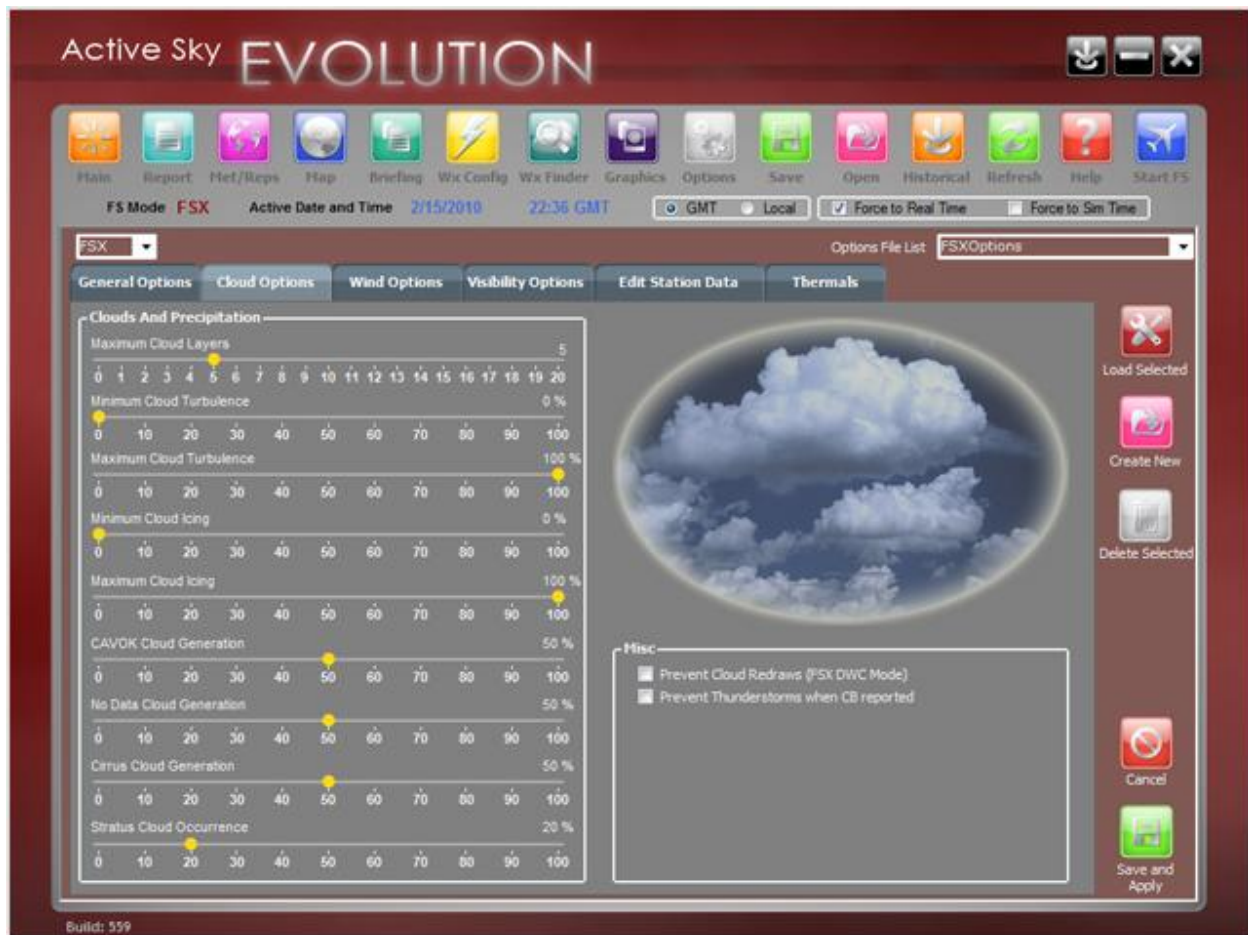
Active Sky EVOLUTION

Main Report Met/Reps Map Briefing Wx Config Wx Finder Graphics Options Save Open Historical Refresh Help Start FS

FS Mode FSX Active Date and Time 2/15/2010 22:36 GMT

GMT Local Force to Real Time Force to Sim Time

FSX

Options File List FSXOptions

General Options Cloud Options Wind Options Visibility Options Edit Station Data Thermals

Clouds And Precipitation

Maximum Cloud Layers 5
0 1 2 3 4 5 6 7 8 9 10 11 12 13 14 15 16 17 18 19 20

Minimum Cloud Turbulence 0 %
0 10 20 30 40 50 60 70 80 90 100

Maximum Cloud Turbulence 100 %
0 10 20 30 40 50 60 70 80 90 100

Minimum Cloud Icing 0 %
0 10 20 30 40 50 60 70 80 90 100

Maximum Cloud Icing 100 %
0 10 20 30 40 50 60 70 80 90 100

CAVOK Cloud Generation 50 %
0 10 20 30 40 50 60 70 80 90 100

No Data Cloud Generation 50 %
0 10 20 30 40 50 60 70 80 90 100

Cirrus Cloud Generation 50 %
0 10 20 30 40 50 60 70 80 90 100

Stratus Cloud Occurrence 20 %
0 10 20 30 40 50 60 70 80 90 100

Misc
Prevent Cloud Redraws (FSX DWC Mode)
Prevent Thunderstorms when CB reported

Load Selected
Create New
Delete Selected
Cancel
Save and Apply

Build: 559